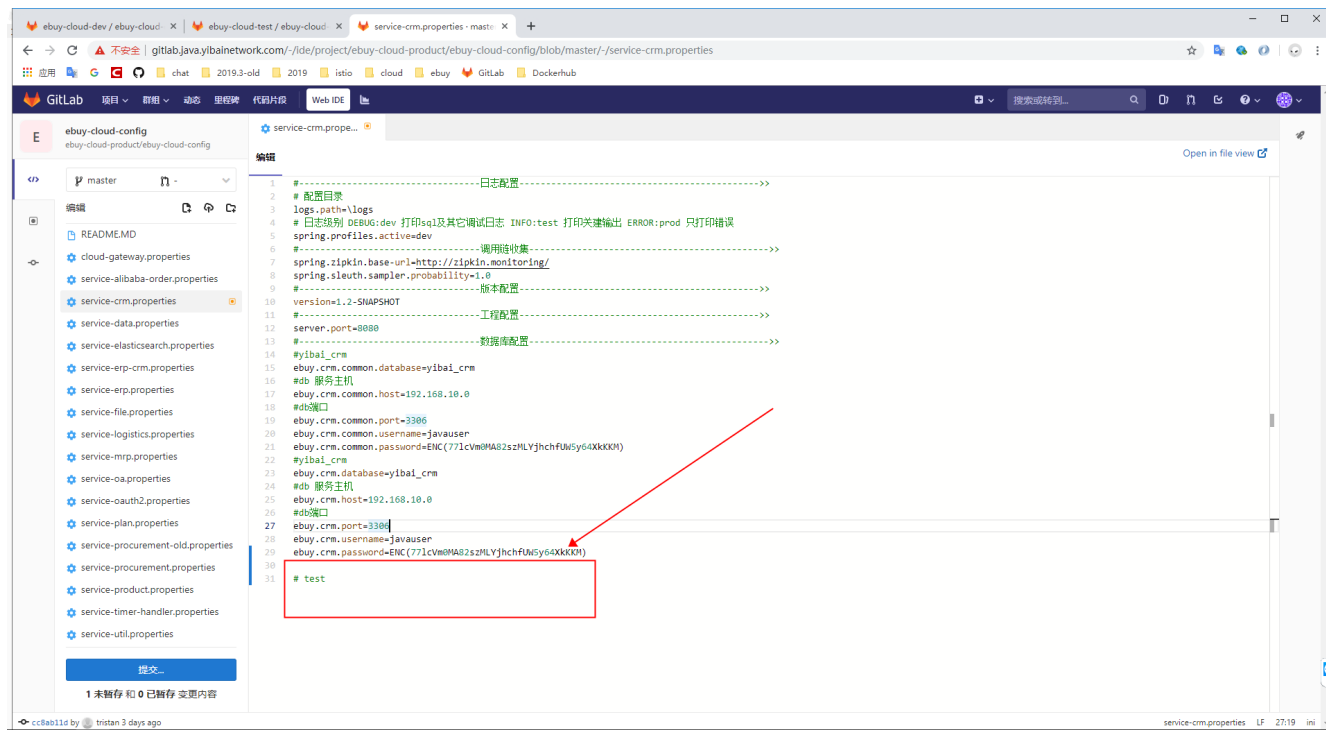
ebuy-cloud-dev / ebuy-cloud ×
ebuy-cloud-test / ebuy-cloud ×
service-crm.properties · maste ×
+

不安全 | gitlab.java.yibainetwork.com/-/ide/project/ebuy-cloud-product/ebuy-cloud-config/blob/master/-/service-crm.properties

应用 G chat 2019.3-old 2019 istio cloud ebuy GitLab Dockerhub

GitLab 项目 群组 动态 里程碑 代码片段 Web IDE 搜索或转到...

E ebuy-cloud-config
ebuy-cloud-product/ebuy-cloud-config

master -

编辑

README.MD
cloud-gateway.properties
service-alibaba-order.properties
service-crm.properties
service-data.properties
service-elasticsearch.properties
service-erp-crm.properties
service-erp.properties
service-file.properties
service-logistics.properties
service-mrp.properties
service-oa.properties
service-oauth2.properties
service-plan.properties
service-procurement-old.properties
service-procurement.properties
service-product.properties
service-timer-handler.properties
service-util.properties

提交...

1 未暂存 和 0 已暂存 变更内容

service-crm.prope...

编辑

Open in file view

1 #----------------------------------日志配置------------------------------------->>
2 # 配置目录
3 logs.path=\logs
4 # 日志级别 DEBUG:dev 打印sql及其它调试日志 INFO:test 打印关键输出 ERROR:prod 只打印错误
5 spring.profiles.active=dev
6 #----------------------------------调用链收集--------------------------------------------->>
7 spring.zipkin.base-url=http://zipkin.monitoring/
8 spring.sleuth.sampler.probability=1.0
9 #----------------------------------版本配置------------------------------------->>
10 version=1.2-SNAPSHOT
11 #----------------------------------工程配置------------------------------------->>
12 server.port=8080
13 #----------------------------------数据库配置--------------------------------------------->>
14 #yibai_crm
15 ebuy.crm.common.database=yibai_crm
16 #db 服务主机
17 ebuy.crm.common.host=192.168.10.0
18 #db端口
19 ebuy.crm.common.port=3306
20 ebuy.crm.common.username=javauser
21 ebuy.crm.common.password=ENC(77lcVm0MA82szMLYjhchfUW5y64XkKKM)
22 #yibai_crm
23 ebuy.crm.database=yibai_crm
24 #db 服务主机
25 ebuy.crm.host=192.168.10.0
26 #db端口
27 ebuy.crm.port=3306
28 ebuy.crm.username=javauser
29 ebuy.crm.password=ENC(77lcVm0MA82szMLYjhchfUW5y64XkKKM)
30
31 # test

cc8ab11d by tristan 3 days ago

service-crm.properties LF 27:19 ini